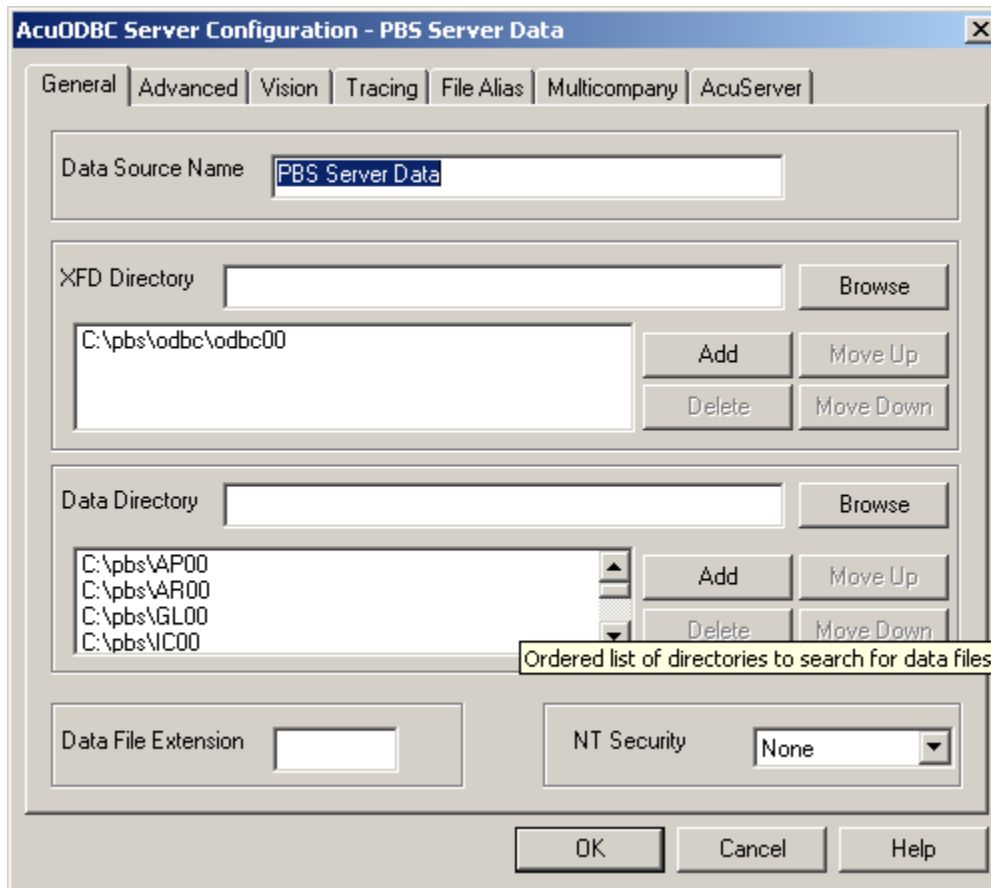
AcuODBC Server Configuration - PBS Server Data

General | Advanced | Vision | Tracing | File Alias | Multicompany | AcuServer

Data Source Name PBS Server Data

XFD Directory

Browse

C:\pbs\odbc\odbc00

Add

Move Up

Delete

Move Down

Data Directory

Browse

C:\pbs\AP00
C:\pbs\AR00
C:\pbs\GL00
C:\pbs\IC00

Add

Move Up

Delete

Move Down

Ordered list of directories to search for data files

Data File Extension

NT Security None

OK

Cancel

Help